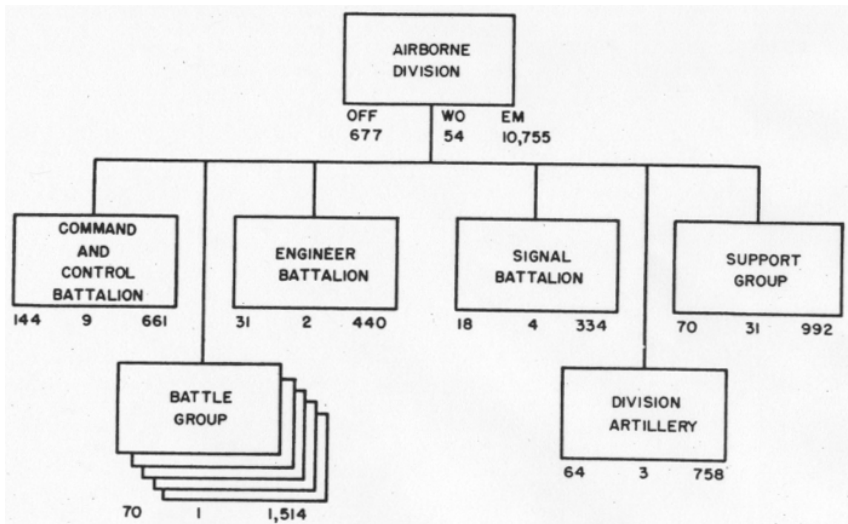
AIRBORNE DIVISION
OFF 677 WO 54 EM 10,755

COMMAND AND CONTROL BATTALION
144 9 661

ENGINEER BATTALION
31 2 440

SIGNAL BATTALION
18 4 334

SUPPORT GROUP
70 31 992

BATTLE GROUP
70 1 1,514

DIVISION ARTILLERY
64 3 758